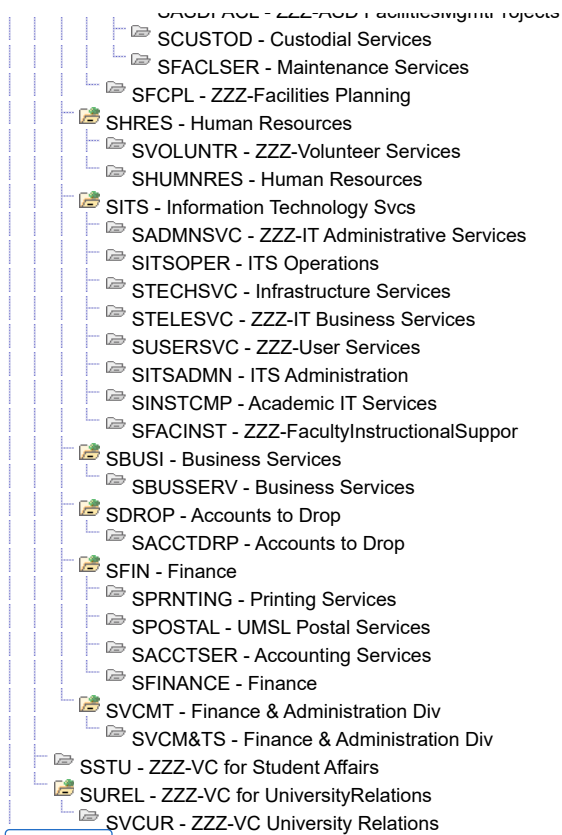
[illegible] - ZZZ-ASD FacilitiesMgmtProjects
SCUSTOD - Custodial Services
SFACLSER - Maintenance Services
SFCPL - ZZZ-Facilities Planning
SHRES - Human Resources
SVOLUNTR - ZZZ-Volunteer Services
SHUMNRES - Human Resources
SITS - Information Technology Svcs
SADMNSVC - ZZZ-IT Administrative Services
SITSOPER - ITS Operations
STECHSVC - Infrastructure Services
STELESVC - ZZZ-IT Business Services
SUSERSVC - ZZZ-User Services
SITSADMN - ITS Administration
SINSTCMP - Academic IT Services
SFACINST - ZZZ-FacultyInstructionalSuppor
SBUSI - Business Services
SBUSSERV - Business Services
SDROP - Accounts to Drop
SACCTDRP - Accounts to Drop
SFIN - Finance
SPRNTING - Printing Services
SPOSTAL - UMSL Postal Services
SACCTSER - Accounting Services
SFINANCE - Finance
SVCMT - Finance & Administration Div
SVCM&TS - Finance & Administration Div
SSTU - ZZZ-VC for Student Affairs
SUREL - ZZZ-VC for UniversityRelations
SVCUR - ZZZ-VC University Relations